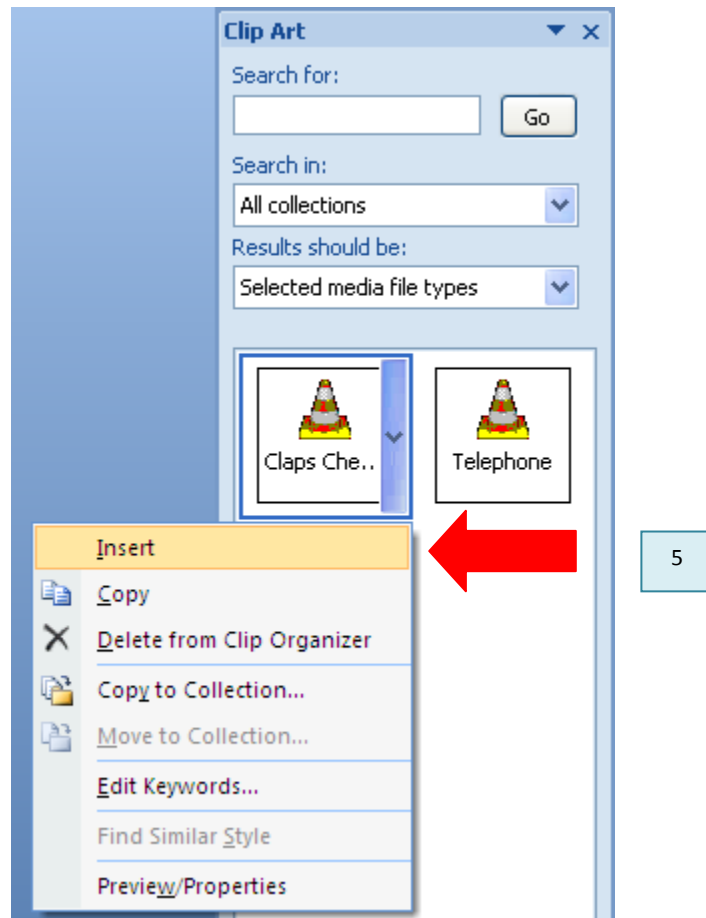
Clip Art

Search for:

Go

Search in:

All collections

Results should be:

Selected media file types

Claps Che...

Telephone

Insert

Copy

Delete from Clip Organizer

Copy to Collection...

Move to Collection...

Edit Keywords...

Find Similar Style

Preview/Properties

5